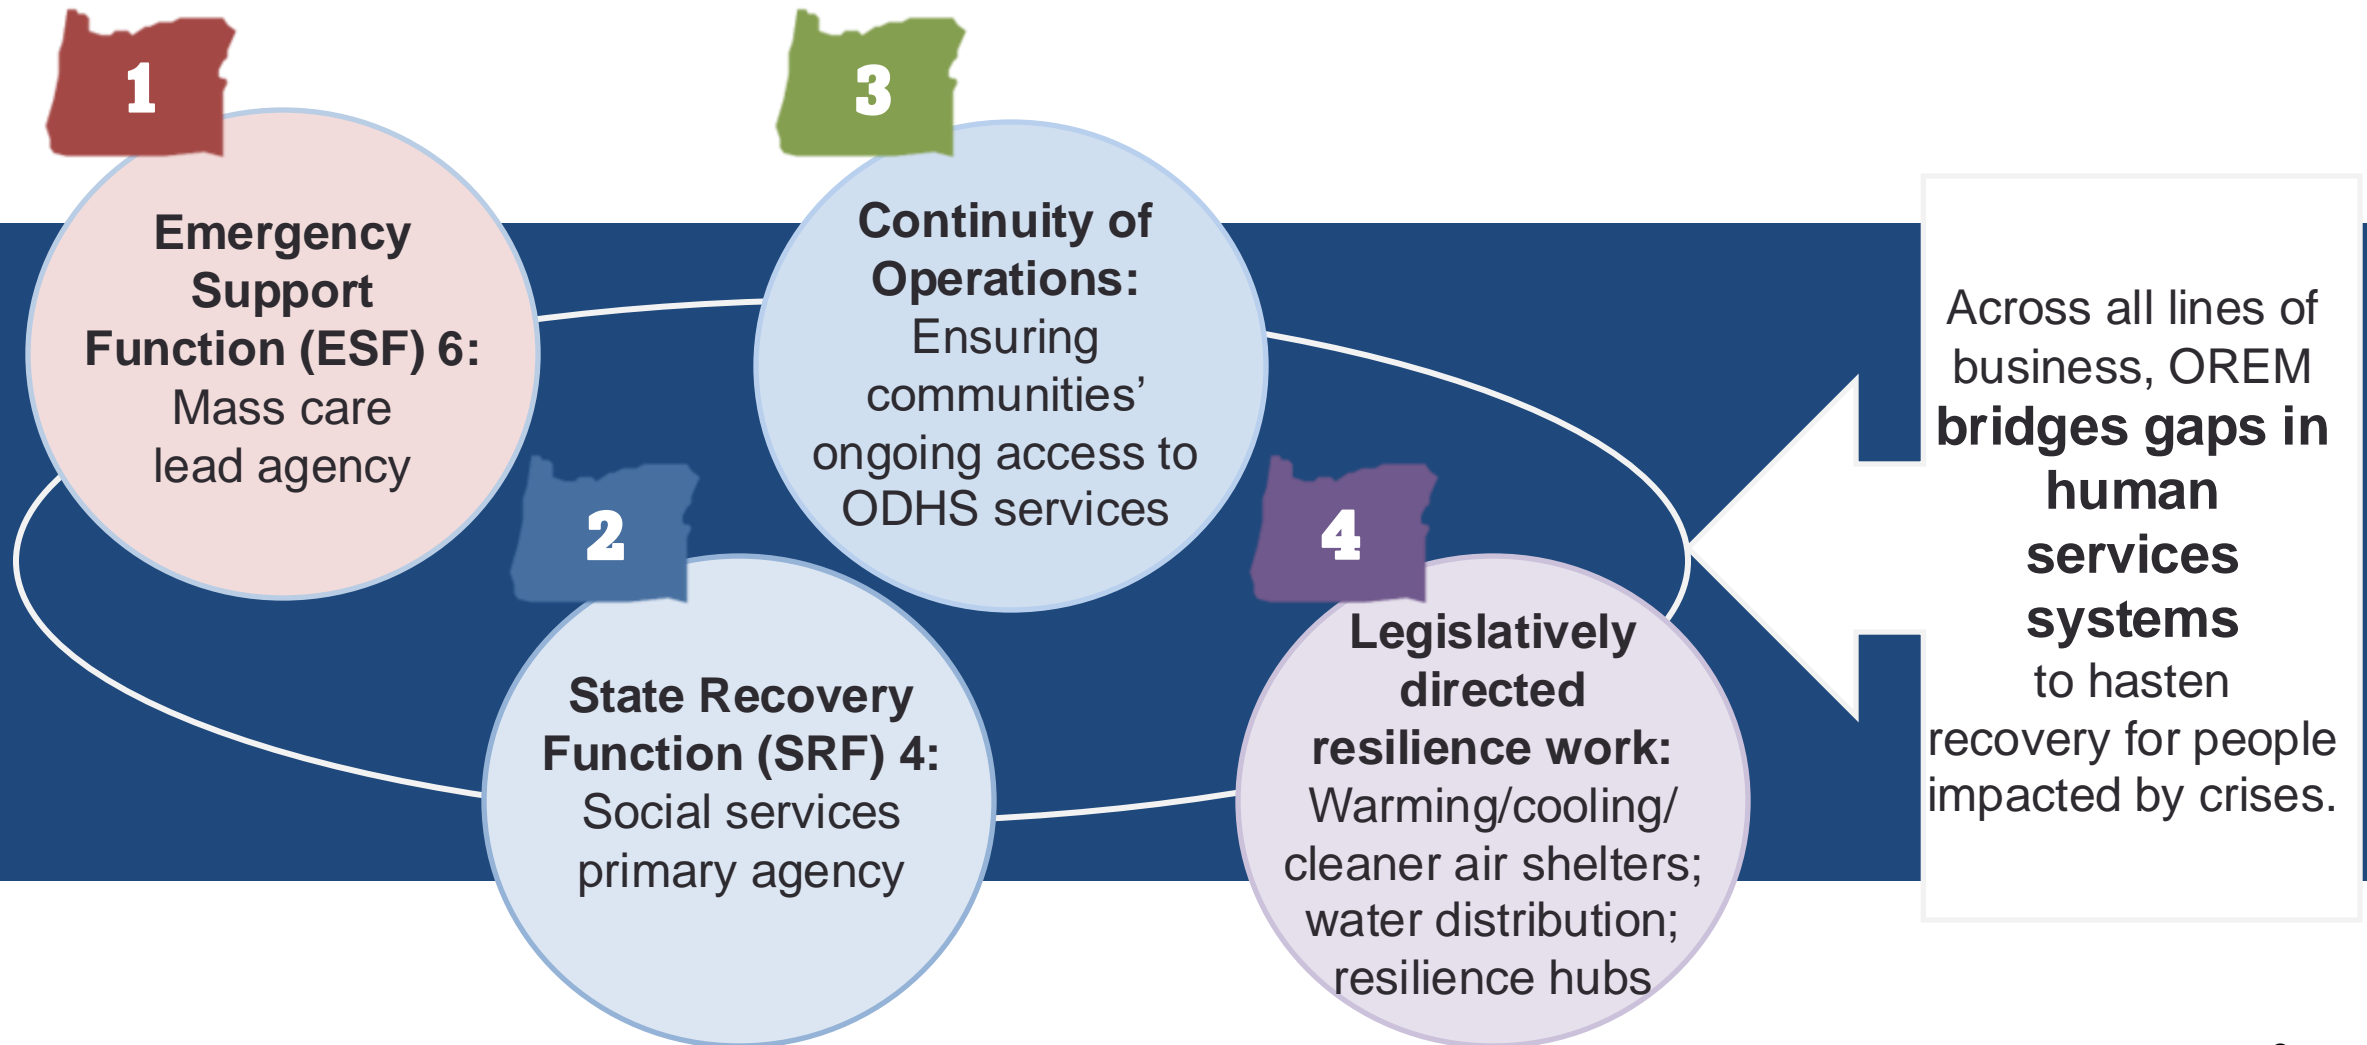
1

Emergency Support Function (ESF) 6: Mass care lead agency

2

State Recovery Function (SRF) 4: Social services primary agency

3

Continuity of Operations: Ensuring communities' ongoing access to ODHS services

4

Legislatively directed resilience work: Warming/cooling/ cleaner air shelters; water distribution; resilience hubs

Across all lines of business, OREM **bridges gaps in human services systems** to hasten recovery for people impacted by crises.